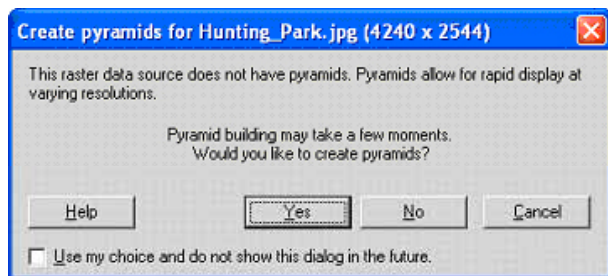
Create pyramids for Hunting_Park.jpg (4240 x 2544)

This raster data source does not have pyramids. Pyramids allow for rapid display at varying resolutions.

Pyramid building may take a few moments.
Would you like to create pyramids?

Help

Yes

No

Cancel

Use my choice and do not show this dialog in the future.